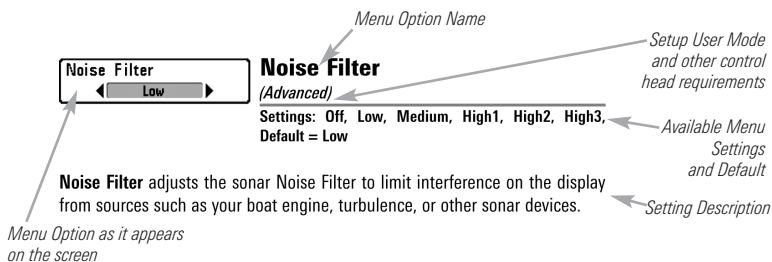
Menu Option Name

Noise Filter
Low

Noise Filter
(Advanced)

Setup User Mode and other control head requirements

Settings: Off, Low, Medium, High1, High2, High3, Default = Low

Available Menu Settings and Default

Noise Filter adjusts the sonar Noise Filter to limit interference on the display from sources such as your boat engine, turbulence, or other sonar devices.

Setting Description

Menu Option as it appears on the screen